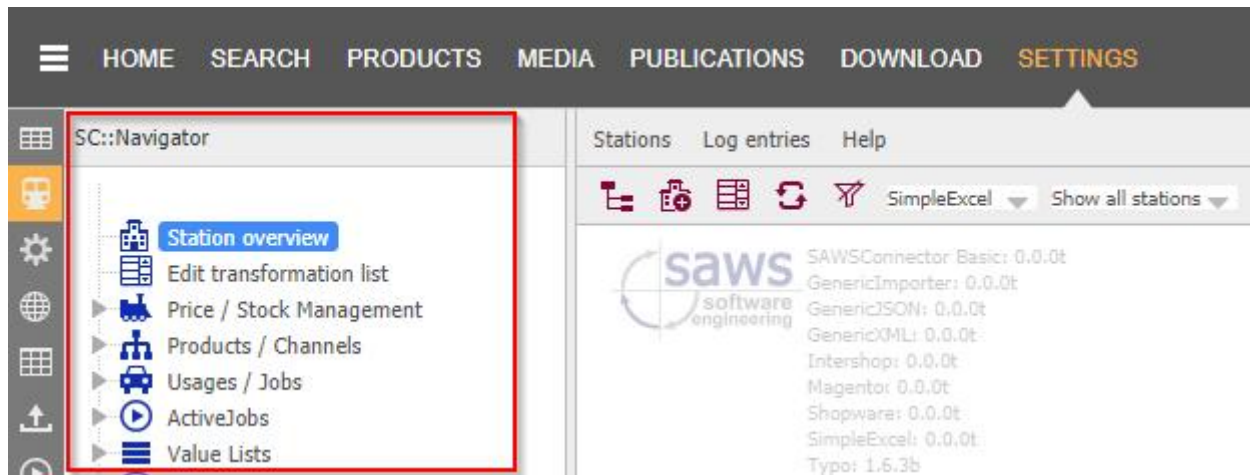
HOME SEARCH PRODUCTS MEDIA PUBLICATIONS DOWNLOAD SETTINGS

SC::Navigator

Station overview
Edit transformation list
Price / Stock Management
Products / Channels
Usages / Jobs
ActiveJobs
Value Lists

Stations Log entries Help

SimpleExcel Show all stations

saws software engineering

SAWSConnector Basic: 0.0.0t
GenericImporter: 0.0.0t
GenericJSON: 0.0.0t
GenericXML: 0.0.0t
Intershop: 0.0.0t
Magento: 0.0.0t
Shopware: 0.0.0t
SimpleExcel: 0.0.0t
Typo: 1.6.3b